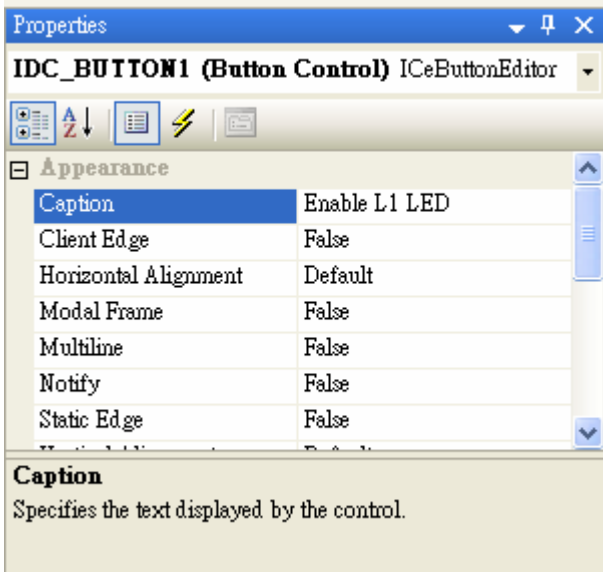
Properties

IDC_BUTTON1 (Button Control) ICeButtonEditor

Appearance

| | |
|---|---|
| Caption | Enable L1 LED |
| Client Edge | False |
| Horizontal Alignment | Default |
| Modal Frame | False |
| Multiline | False |
| Notify | False |
| Static Edge | False |
| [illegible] | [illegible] |

Caption

Specifies the text displayed by the control.